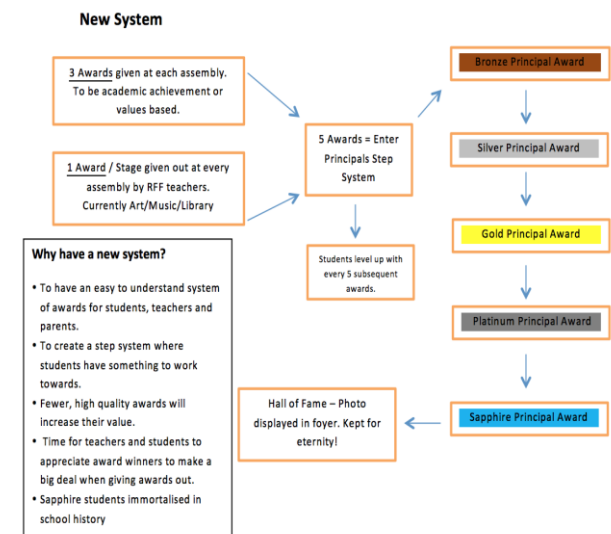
New System

3 Awards given at each assembly. To be academic achievement or values based.

1 Award / Stage given out at every assembly by RFF teachers. Currently Art/Music/Library

5 Awards = Enter Principals Step System

Students level up with every 5 subsequent awards.

Bronze Principal Award

Silver Principal Award

Gold Principal Award

Platinum Principal Award

Sapphire Principal Award

Hall of Fame – Photo displayed in foyer. Kept for eternity!

Why have a new system?

• To have an easy to understand system of awards for students, teachers and parents.
• To create a step system where students have something to work towards.
• Fewer, high quality awards will increase their value.
• Time for teachers and students to appreciate award winners to make a big deal when giving awards out.
• Sapphire students immortalised in school history